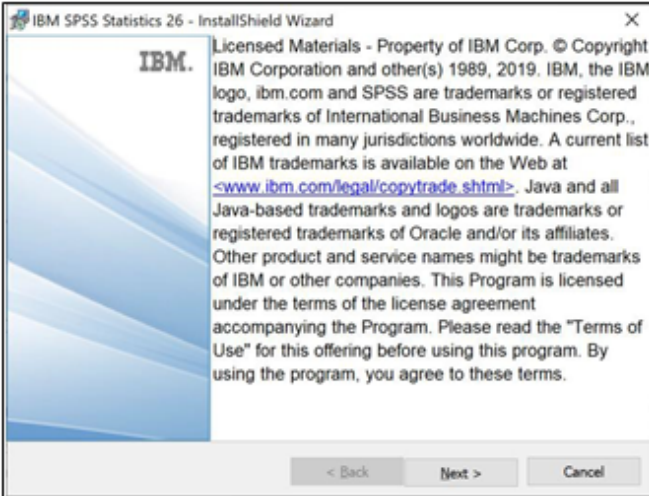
IBM SPSS Statistics 26 - InstallShield Wizard

×

IBM.

Licensed Materials - Property of IBM Corp. © Copyright IBM Corporation and other(s) 1989, 2019. IBM, the IBM logo, ibm.com and SPSS are trademarks or registered trademarks of International Business Machines Corp., registered in many jurisdictions worldwide. A current list of IBM trademarks is available on the Web at <www.ibm.com/legal/copytrade.shtml>. Java and all Java-based trademarks and logos are trademarks or registered trademarks of Oracle and/or its affiliates. Other product and service names might be trademarks of IBM or other companies. This Program is licensed under the terms of the license agreement accompanying the Program. Please read the "Terms of Use" for this offering before using this program. By using the program, you agree to these terms.

< Back

Next >

Cancel